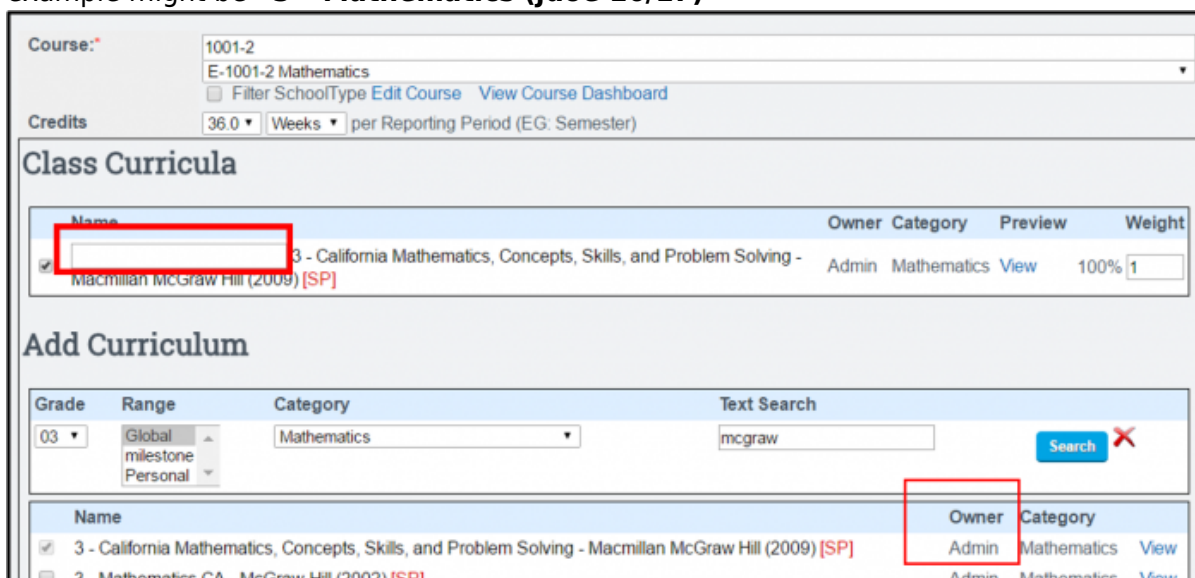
example might be "3 – Mathematics (Juco 20,17)

Course:* 1001-2
E-1001-2 Mathematics
Filter SchoolType Edit Course View Course Dashboard
Credits 36.0 Weeks per Reporting Period (EG: Semester)

Class Curricula

| Name | Owner | Category | Preview | Weight |
|---|---|---|---|---|
| 3 - California Mathematics, Concepts, Skills, and Problem Solving - Macmillan McGraw Hill (2009) [SP] | Admin | Mathematics | View | 100% 1 |

Add Curriculum

| Grade | Range | Category | Text Search | |
|---|---|---|---|---|
| 03 | Global milestone Personal | Mathematics | mcgraw | Search |

| Name | Owner | Category | |
|---|---|---|---|
| 3 - California Mathematics, Concepts, Skills, and Problem Solving - Macmillan McGraw Hill (2009) [SP] | Admin | Mathematics | View |
| 3 - Mathematics CA - McGraw Hill (2002) [SP] | Admin | Mathematics | View |